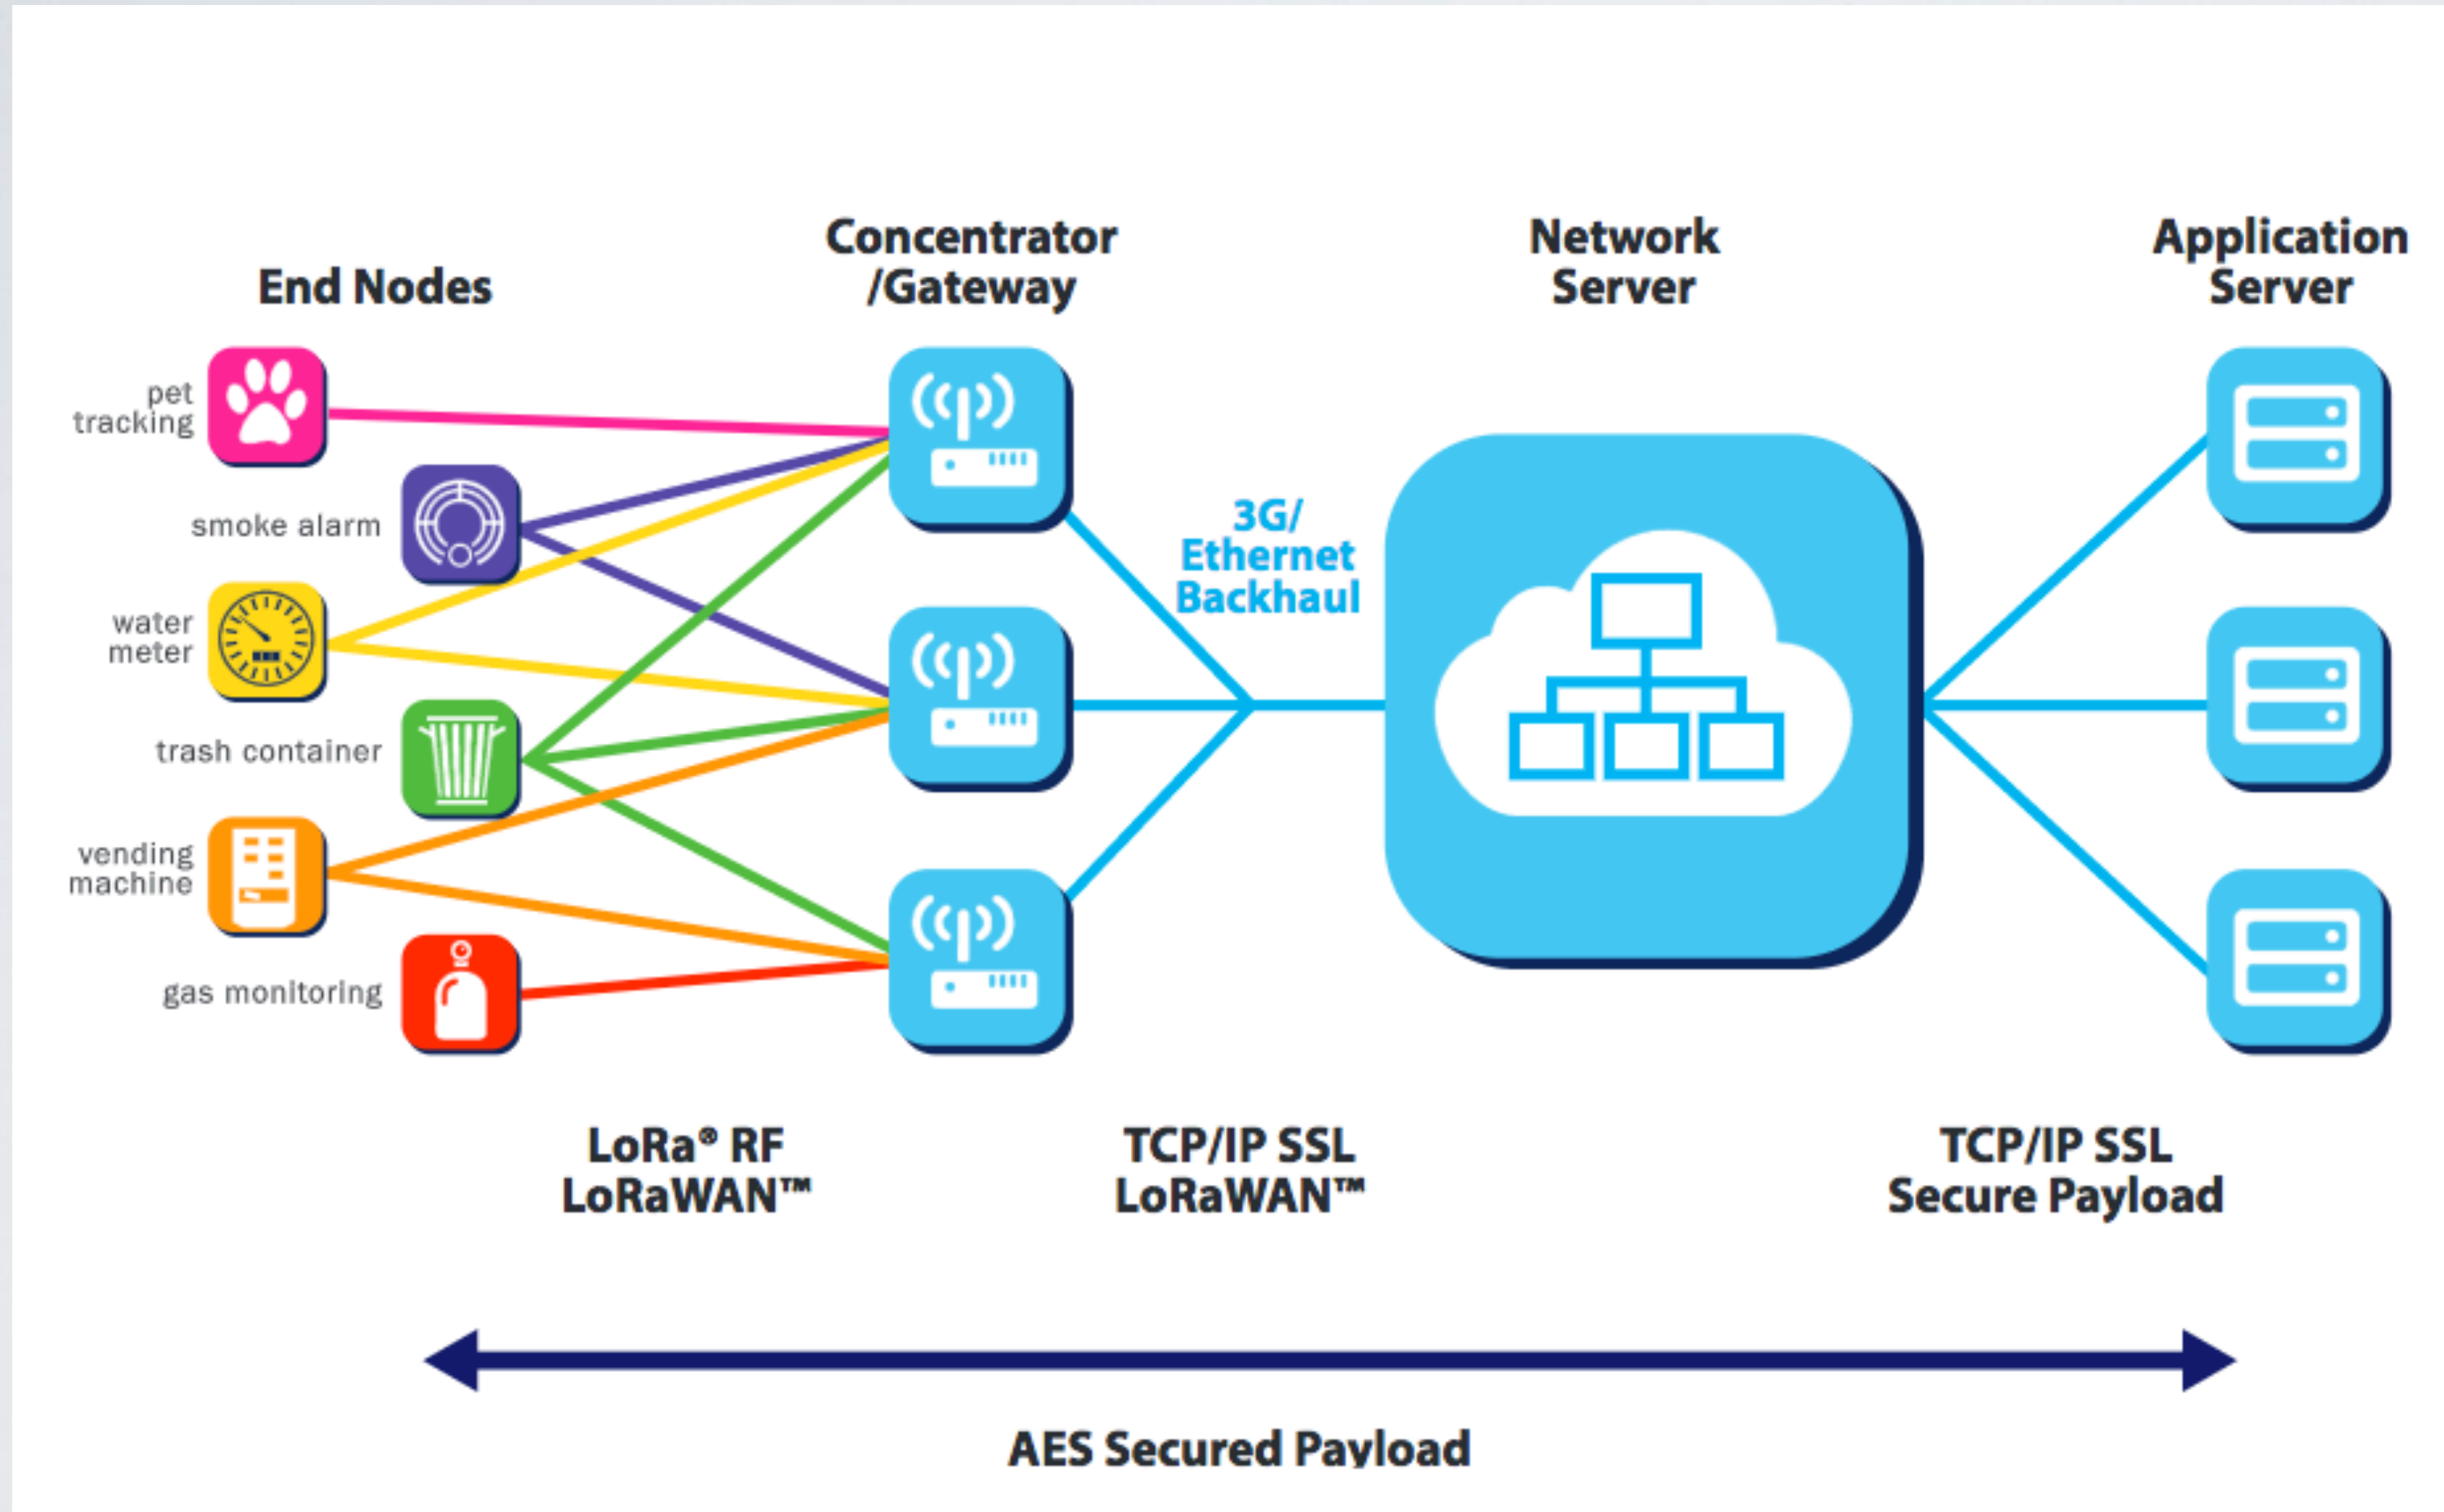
End Nodes

Concentrator /Gateway

Network Server

Application Server

pet tracking

smoke alarm

water meter

trash container

vending machine

gas monitoring

3G/ Ethernet Backhaul

LoRa® RF LoRaWAN™

TCP/IP SSL LoRaWAN™

TCP/IP SSL Secure Payload

AES Secured Payload